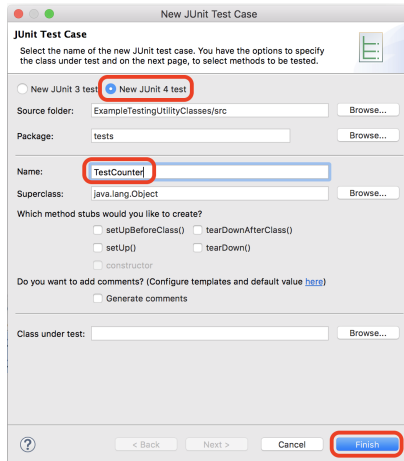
New JUnit Test Case

JUnit Test Case

Select the name of the new JUnit test case. You have the options to specify the class under test and on the next page, to select methods to be tested.

New JUnit 3 test
New JUnit 4 test

Source folder: ExampleTestingUtilityClasses/src Browse...

Package: tests Browse...

Name: TestCounter

Superclass: java.lang.Object Browse...

Which method stubs would you like to create?

setUpBeforeClass()
tearDownAfterClass()
setUp()
tearDown()
constructor

Do you want to add comments? (Configure templates and default value here)

Generate comments

Class under test: Browse...

?
< Back
Next >
Cancel
Finish